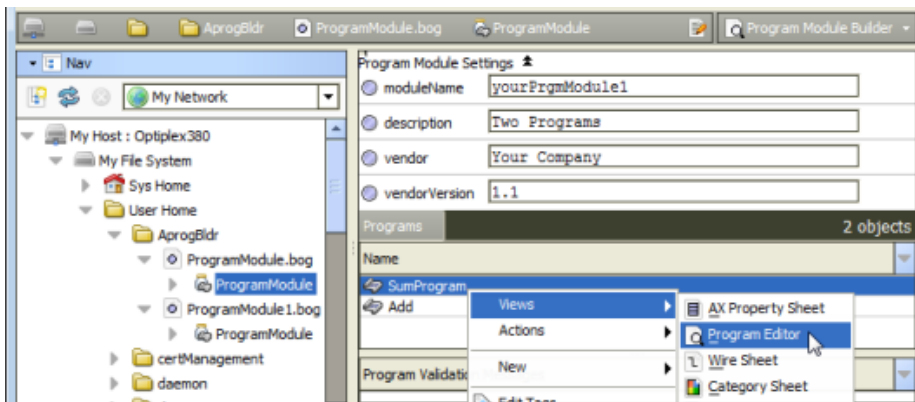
AprogBldr
ProgramModule.bog
ProgramModule
Program Module Builder

Nav
My Network
My Host : Optiplex380
My File System
Sys Home
User Home
AprogBldr
ProgramModule.bog
ProgramModule
ProgramModule1.bog
ProgramModule
certManagement
daemon

Program Module Settings
moduleName yourPrgmModule1
description Two Programs
vendor Your Company
vendorVersion 1.1

Programs
2 objects
Name
SumProgram
Add

Views
Actions
New
Edit Tags

AX Property Sheet
Program Editor
Wire Sheet
Category Sheet

Program Validation